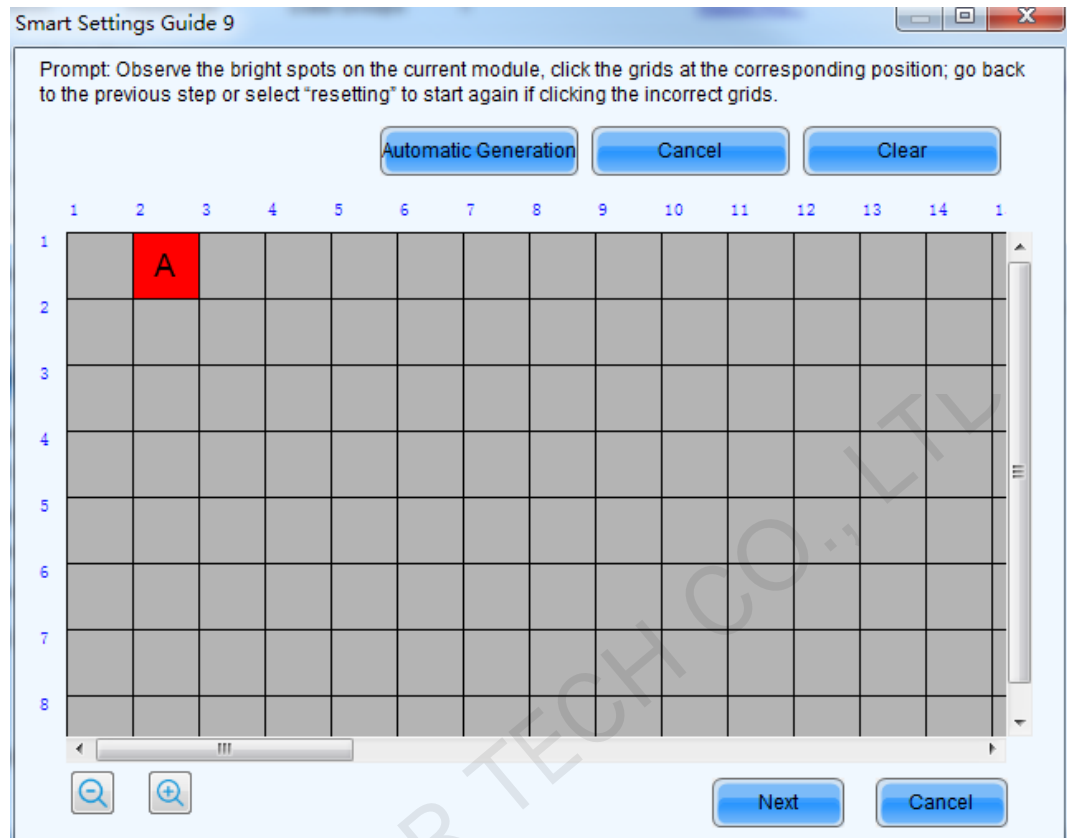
Smart Settings Guide 9

Prompt: Observe the bright spots on the current module, click the grids at the corresponding position; go back to the previous step or select "resetting" to start again if clicking the incorrect grids.

Automatic Generation | Cancel | Clear

1 2 3 4 5 6 7 8 9 10 11 12 13 14 1

1 2 3 4 5 6 7 8

A

R TECH CO., LTD

Next | Cancel